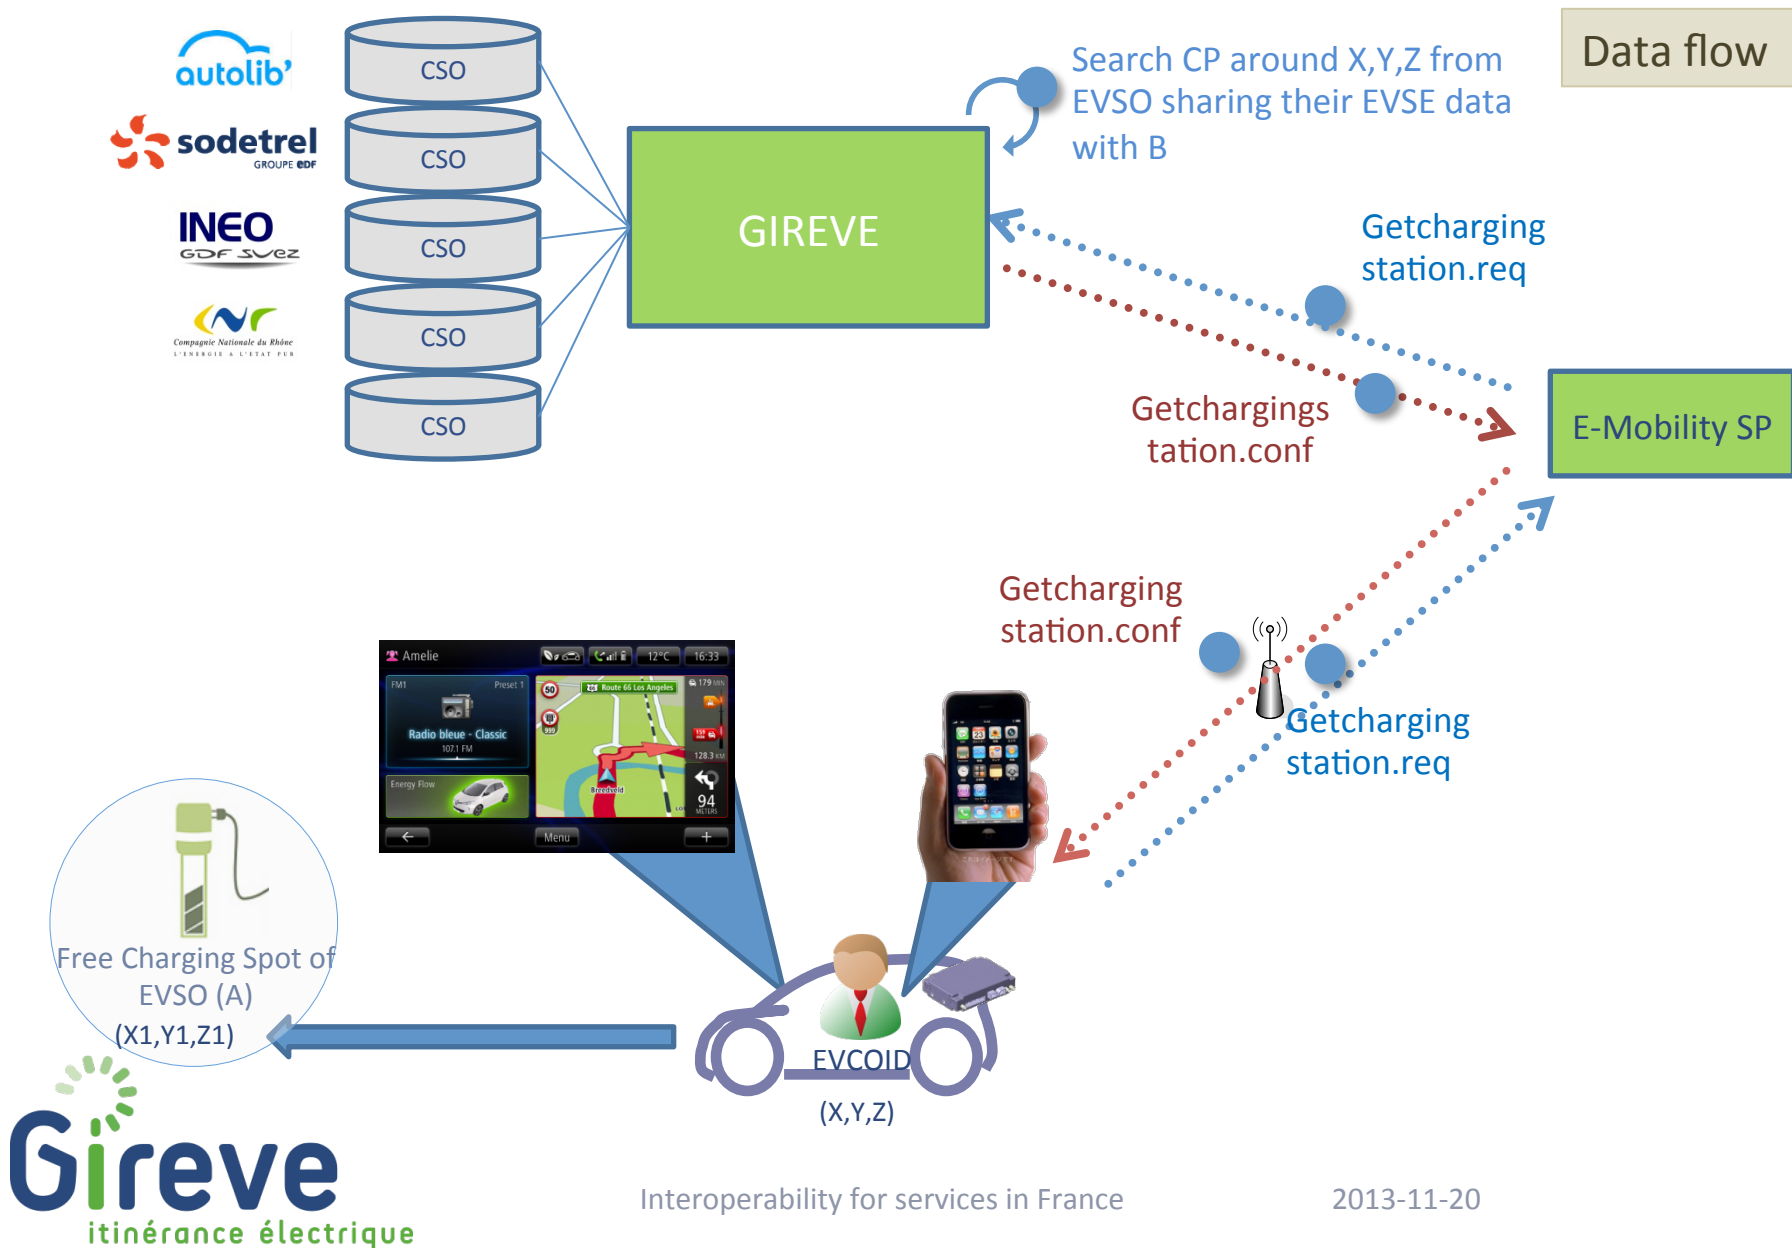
Data flow

autolib'

sodetrel GROUPE EDF

INEO GDF SUEZ

CNR Compagnie Nationale du Rhône L'ENERGIE & L'ETAT PUR

CSO

CSO

CSO

CSO

CSO

GIREVE

Search CP around X,Y,Z from EVSO sharing their EVSE data with B

Getcharging station.req

Getchargings tation.conf

E-Mobility SP

Getcharging station.conf

Getcharging station.req

Amelie 12°C 16:33

FM1 Preset 1

Radio bleue - Classic

107.1 FM

Energy Flow

Route 66 Los Angeles

Menu

94

Free Charging Spot of EVSO (A)

(X1,Y1,Z1)

EVCOID

(X,Y,Z)

Gireve

itinérance électrique

Interoperability for services in France

2013-11-20